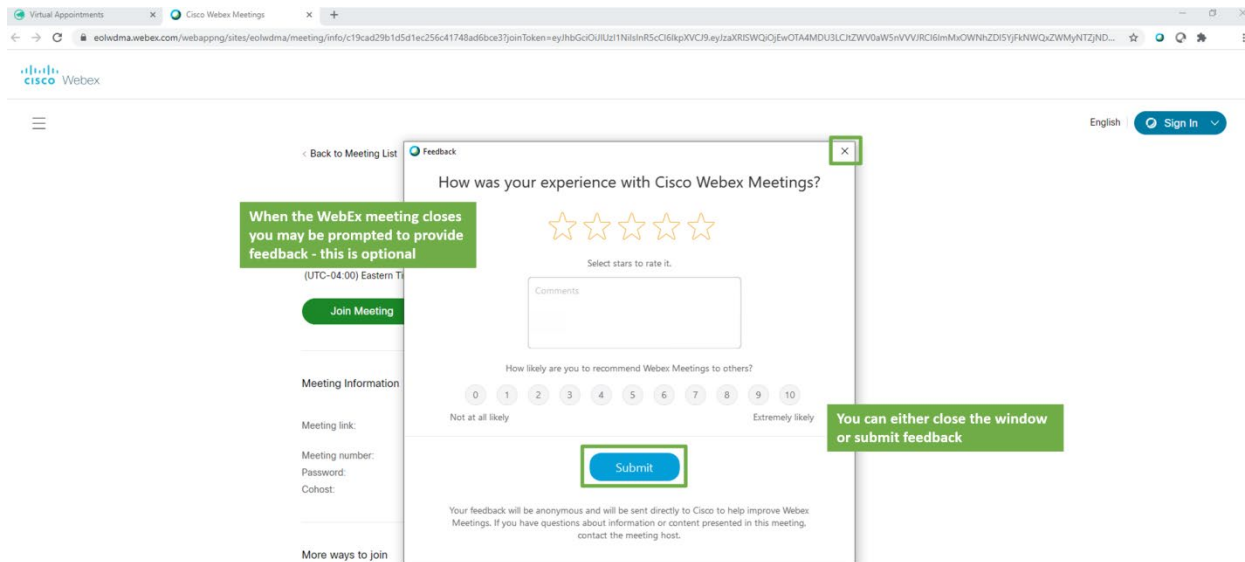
Virtual Appointments × Cisco Webex Meetings × +

eolwdma.webex.com/webappng/sites/eolwdma/meeting/info/c19cad29b1d5d1ec256c41748ad6bce3?joinToken=eyJhbGciOiJIUzI1NiIsInR5cCI6IkpXVCJ9.eyJzaXRlSWQiOjEwOTA4MDU3LCJtZWV0aW5nVVVJRCI6ImMxOWNhZDI5YjFkNWQxZWMyNTZjND...

cisco Webex

English Sign In

< Back to Meeting List

When the WebEx meeting closes you may be prompted to provide feedback - this is optional

(UTC-04:00) Eastern Ti

Join Meeting

Meeting Information

Meeting link:

Meeting number:
Password:
Cohost:

More ways to join

Feedback ×

How was your experience with Cisco Webex Meetings?

Select stars to rate it.

Comments

How likely are you to recommend Webex Meetings to others?

0 1 2 3 4 5 6 7 8 9 10

Not at all likely Extremely likely

Submit

Your feedback will be anonymous and will be sent directly to Cisco to help improve Webex Meetings. If you have questions about information or content presented in this meeting, contact the meeting host.

You can either close the window or submit feedback